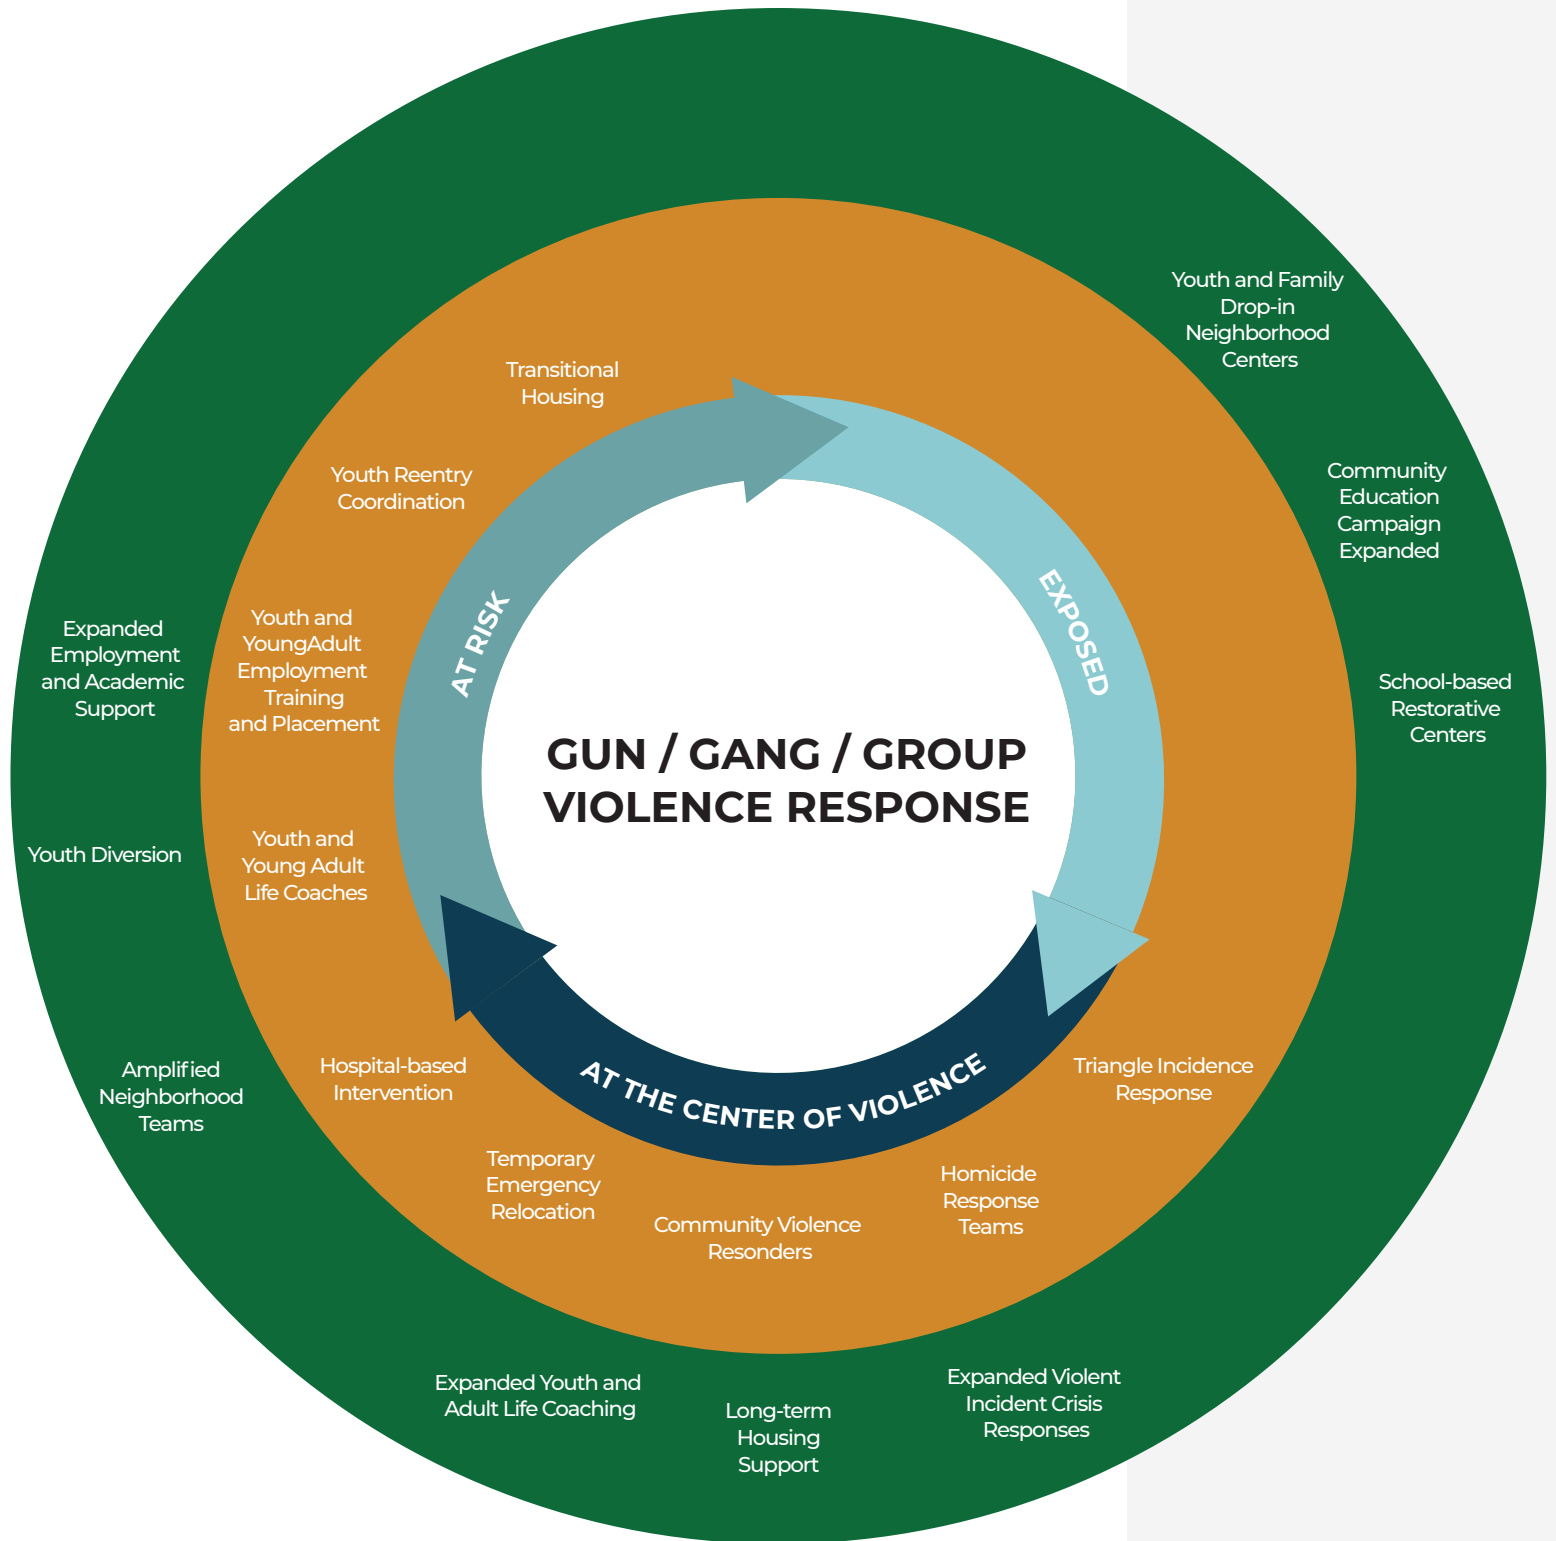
GUN / GANG / GROUP VIOLENCE RESPONSE

AT RISK

EXPOSED

AT THE CENTER OF VIOLENCE

Transitional Housing

Youth Reentry Coordination

Youth and YoungAdult Employment Training and Placement

Youth and Young Adult Life Coaches

Hospital-based Intervention

Temporary Emergency Relocation

Community Violence Resonders

Homicide Response Teams

Triangle Incidence Response

Youth and Family Drop-in Neighborhood Centers

Community Education Campaign Expanded

School-based Restorative Centers

Expanded Violent Incident Crisis Responses

Long-term Housing Support

Expanded Youth and Adult Life Coaching

Amplified Neighborhood Teams

Youth Diversion

Expanded Employment and Academic Support